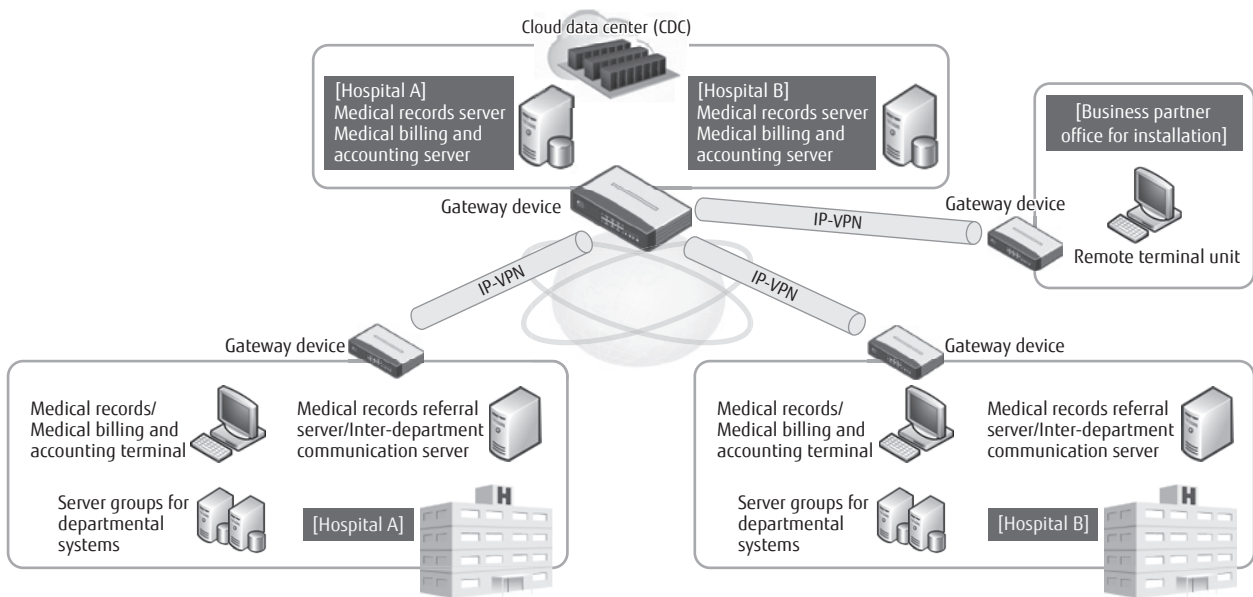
Cloud data center (CDC)

[Hospital A]
Medical records server
Medical billing and accounting server

[Hospital B]
Medical records server
Medical billing and accounting server

[Business partner office for installation]

Gateway device

IP-VPN

Gateway device

Remote terminal unit

IP-VPN

IP-VPN

Gateway device

Gateway device

Medical records/
Medical billing and accounting terminal

Medical records referral server/Inter-department communication server

Server groups for departmental systems

[Hospital A]

H

Medical records/
Medical billing and accounting terminal

Medical records referral server/Inter-department communication server

Server groups for departmental systems

[Hospital B]

H